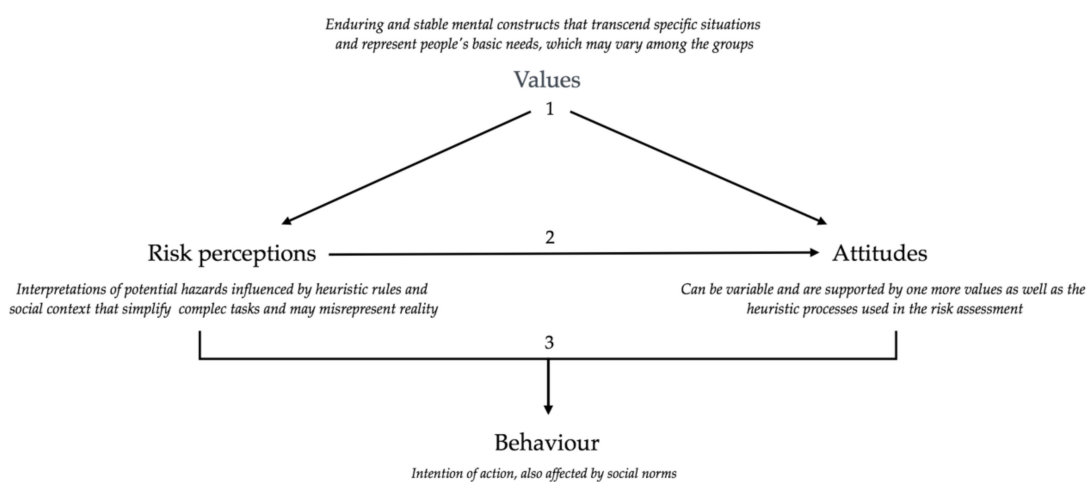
Enduring and stable mental constructs that transcend specific situations and represent people's basic needs, which may vary among the groups

Values

1

Risk perceptions

2

Attitudes

Interpretations of potential hazards influenced by heuristic rules and social context that simplify complec tasks and may misrepresent reality

Can be variable and are supported by one more values as well as the heuristic processes used in the risk assessment

3

Behaviour

Intention of action, also affected by social norms